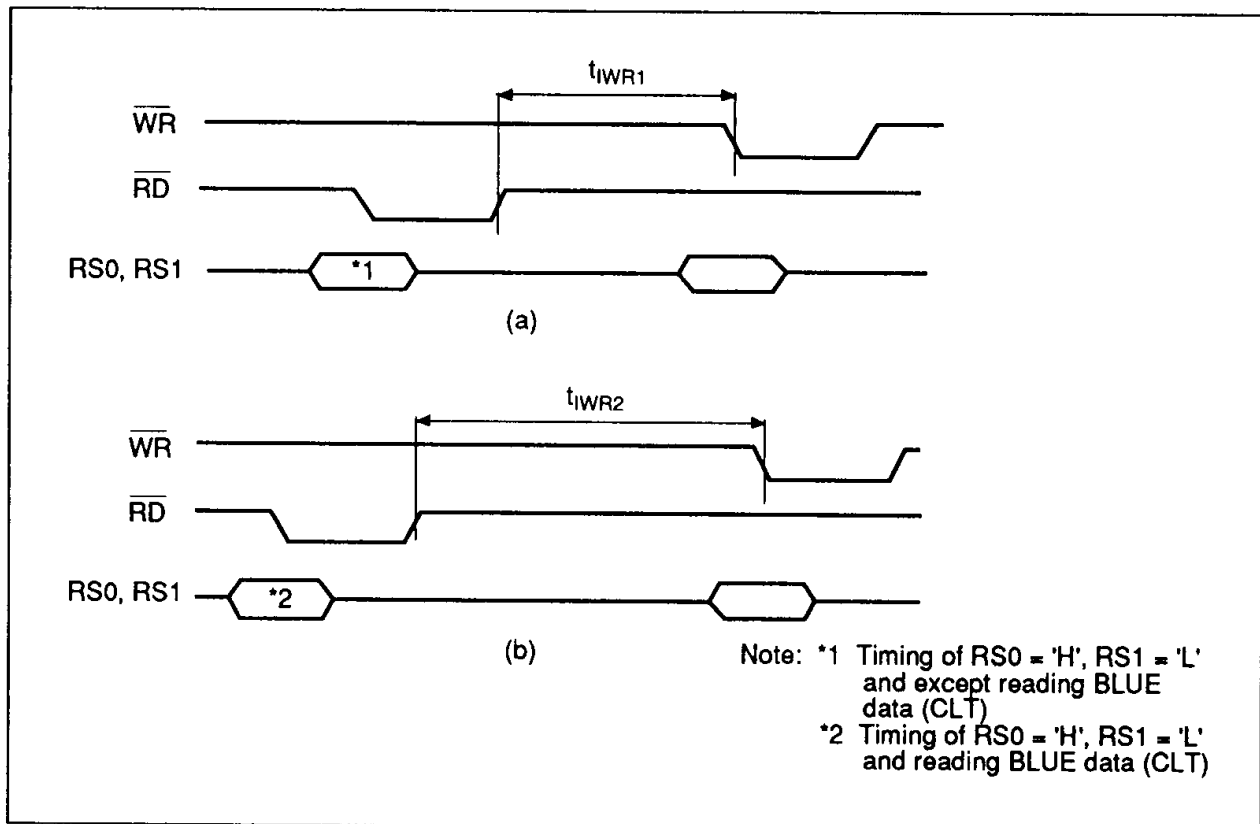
$t_{IWR1}$

$\overline{WR}$

$\overline{RD}$

RS0, RS1

*1

(a)

$t_{IWR2}$

$\overline{WR}$

$\overline{RD}$

RS0, RS1

*2

(b)

Note: *1 Timing of RS0 = 'H', RS1 = 'L' and except reading BLUE data (CLT)
*2 Timing of RS0 = 'H', RS1 = 'L' and reading BLUE data (CLT)